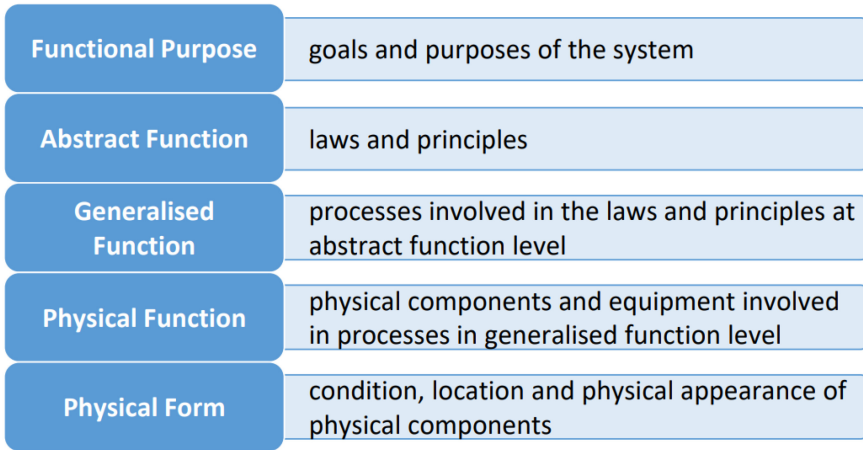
| | |
|---|---|
| Functional Purpose | goals and purposes of the system |
| Abstract Function | laws and principles |
| Generalised Function | processes involved in the laws and principles at abstract function level |
| Physical Function | physical components and equipment involved in processes in generalised function level |
| Physical Form | condition, location and physical appearance of physical components |